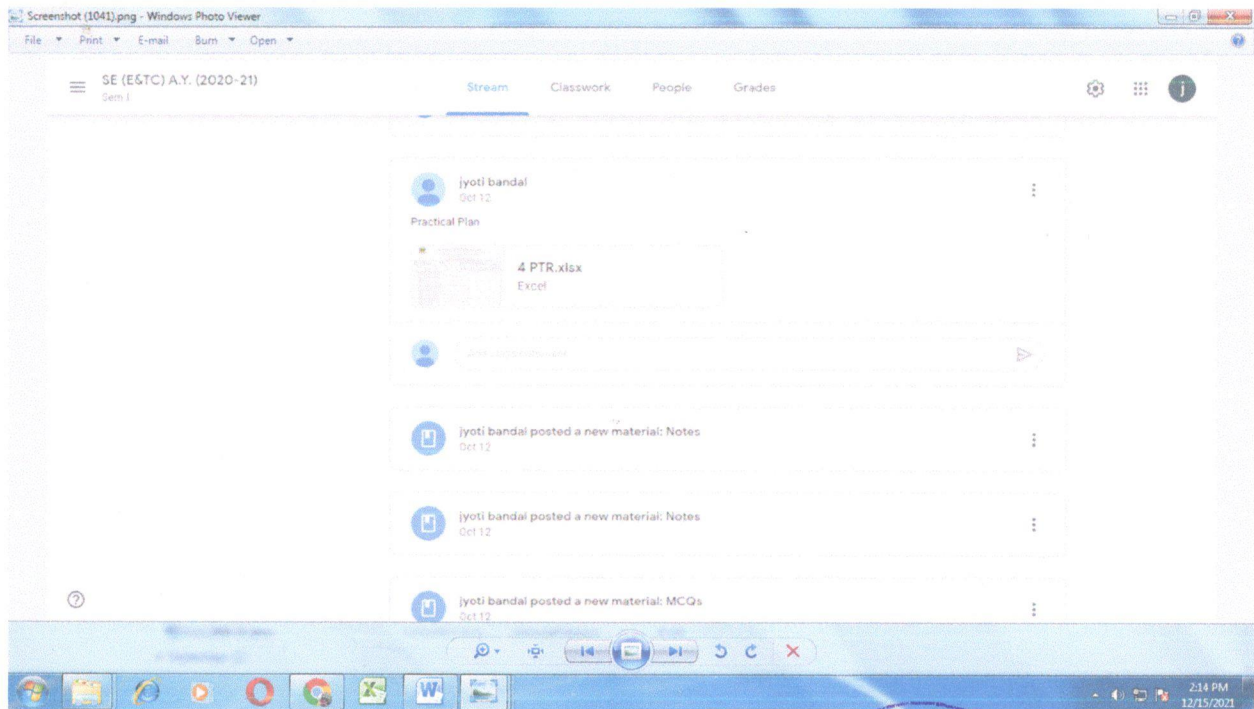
Screenshot (1041).png - Windows Photo Viewer

File ▾ Print ▾ E-mail Burn ▾ Open ▾

SE (E&TC) A.Y. (2020-21)
Sem I

Stream Classwork People Grades

jyoti bandal
Oct 12

Practical Plan

4 PTR.xlsx
Excel

Add class comment...

jyoti bandal posted a new material: Notes
Oct 12

jyoti bandal posted a new material: Notes
Oct 12

jyoti bandal posted a new material: MCQs
Oct 12

2:14 PM
12/15/2021